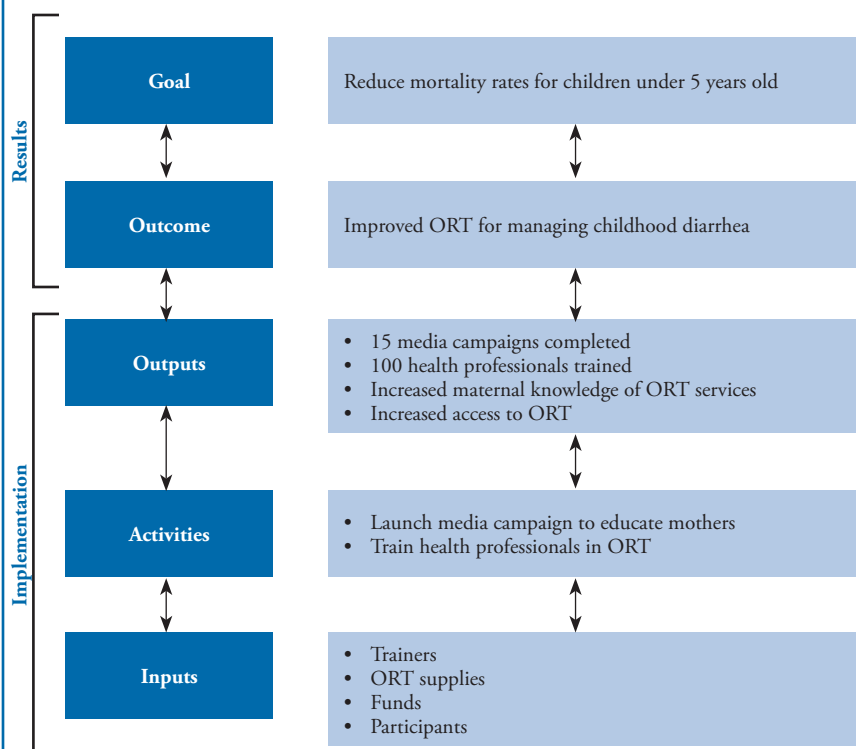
Results

Implementation

Goal

Reduce mortality rates for children under 5 years old

Outcome

Improved ORT for managing childhood diarrhea

Outputs

- 15 media campaigns completed
- 100 health professionals trained
- Increased maternal knowledge of ORT services
- Increased access to ORT

Activities

- Launch media campaign to educate mothers
- Train health professionals in ORT

Inputs

- Trainers
- ORT supplies
- Funds
- Participants